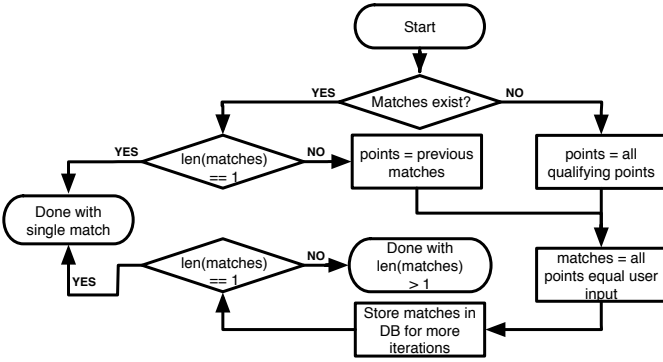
Start

YES

Matches exist?

NO

YES

len(matches) == 1

NO

points = previous matches

points = all qualifying points

Done with single match

len(matches) == 1

NO

Done with len(matches) > 1

matches = all points equal user input

YES

Store matches in DB for more iterations